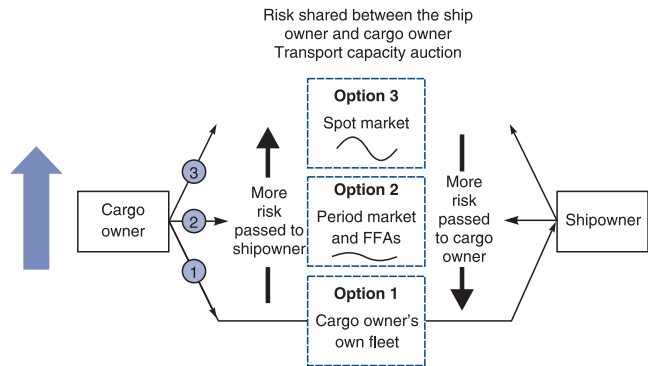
Risk shared between the ship owner and cargo owner
Transport capacity auction

Option 3
Spot market

Option 2
Period market and FFAs

Option 1
Cargo owner's own fleet

Cargo owner

3

2

1

More risk passed to shipowner

More risk passed to cargo owner

Shipowner